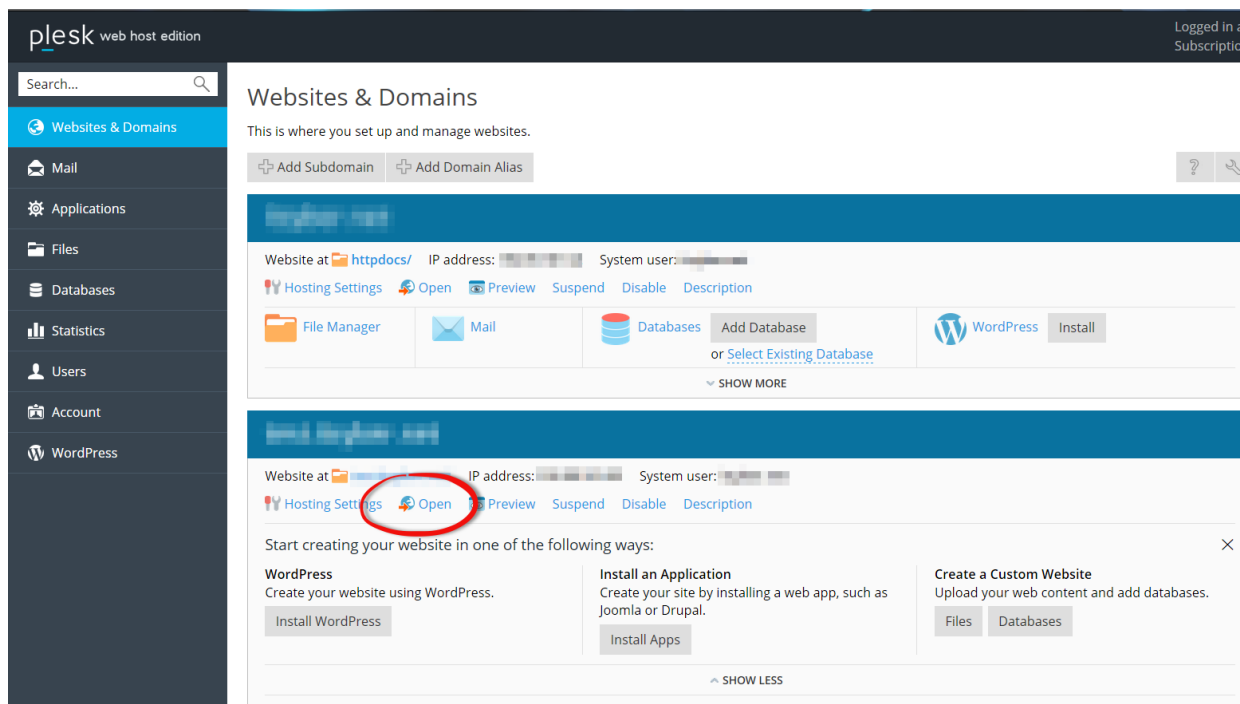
plesk web host edition

Logged in a
Subscriptio

Search...

Websites & Domains
Mail
Applications
Files
Databases
Statistics
Users
Account
WordPress

Websites & Domains

This is where you set up and manage websites.

Add Subdomain  Add Domain Alias

?

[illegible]

Website at httpdocs/  IP address: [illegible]  System user: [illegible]

Hosting Settings  Open  Preview  Suspend  Disable  Description

File Manager  Mail  Databases  Add Database  or Select Existing Database  WordPress  Install

SHOW MORE

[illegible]

Website at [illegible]  IP address: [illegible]  System user: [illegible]

Hosting Settings  Open  Preview  Suspend  Disable  Description

Start creating your website in one of the following ways:

WordPress
Create your website using WordPress.
Install WordPress

Install an Application
Create your site by installing a web app, such as Joomla or Drupal.
Install Apps

Create a Custom Website
Upload your web content and add databases.
Files  Databases

SHOW LESS